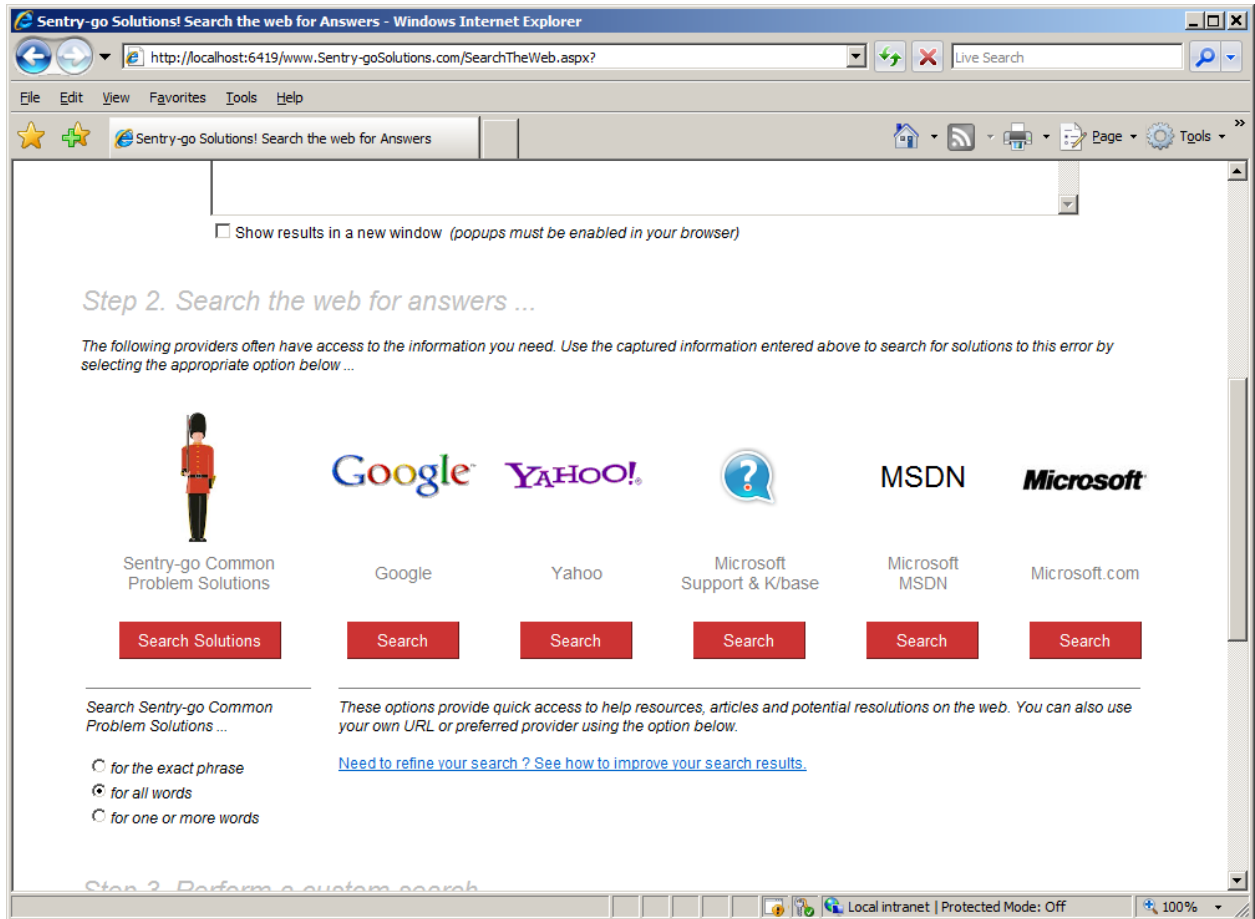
Sentry-go Solutions! Search the web for Answers - Windows Internet Explorer

http://localhost:6419/www.Sentry-goSolutions.com/SearchTheWeb.aspx?

Live Search

File Edit View Favorites Tools Help

Sentry-go Solutions! Search the web for Answers

Page Tools

Show results in a new window (popups must be enabled in your browser)

Step 2. Search the web for answers ...

The following providers often have access to the information you need. Use the captured information entered above to search for solutions to this error by selecting the appropriate option below ...

Google YAHOO! MSDN Microsoft

Sentry-go Common Problem Solutions

Google

Yahoo

Microsoft Support & K/base

Microsoft MSDN

Microsoft.com

Search Solutions

Search

Search

Search

Search

Search

Search Sentry-go Common Problem Solutions ...

for the exact phrase

for all words

for one or more words

These options provide quick access to help resources, articles and potential resolutions on the web. You can also use your own URL or preferred provider using the option below.

Need to refine your search ? See how to improve your search results.

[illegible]

Local intranet | Protected Mode: Off

100%